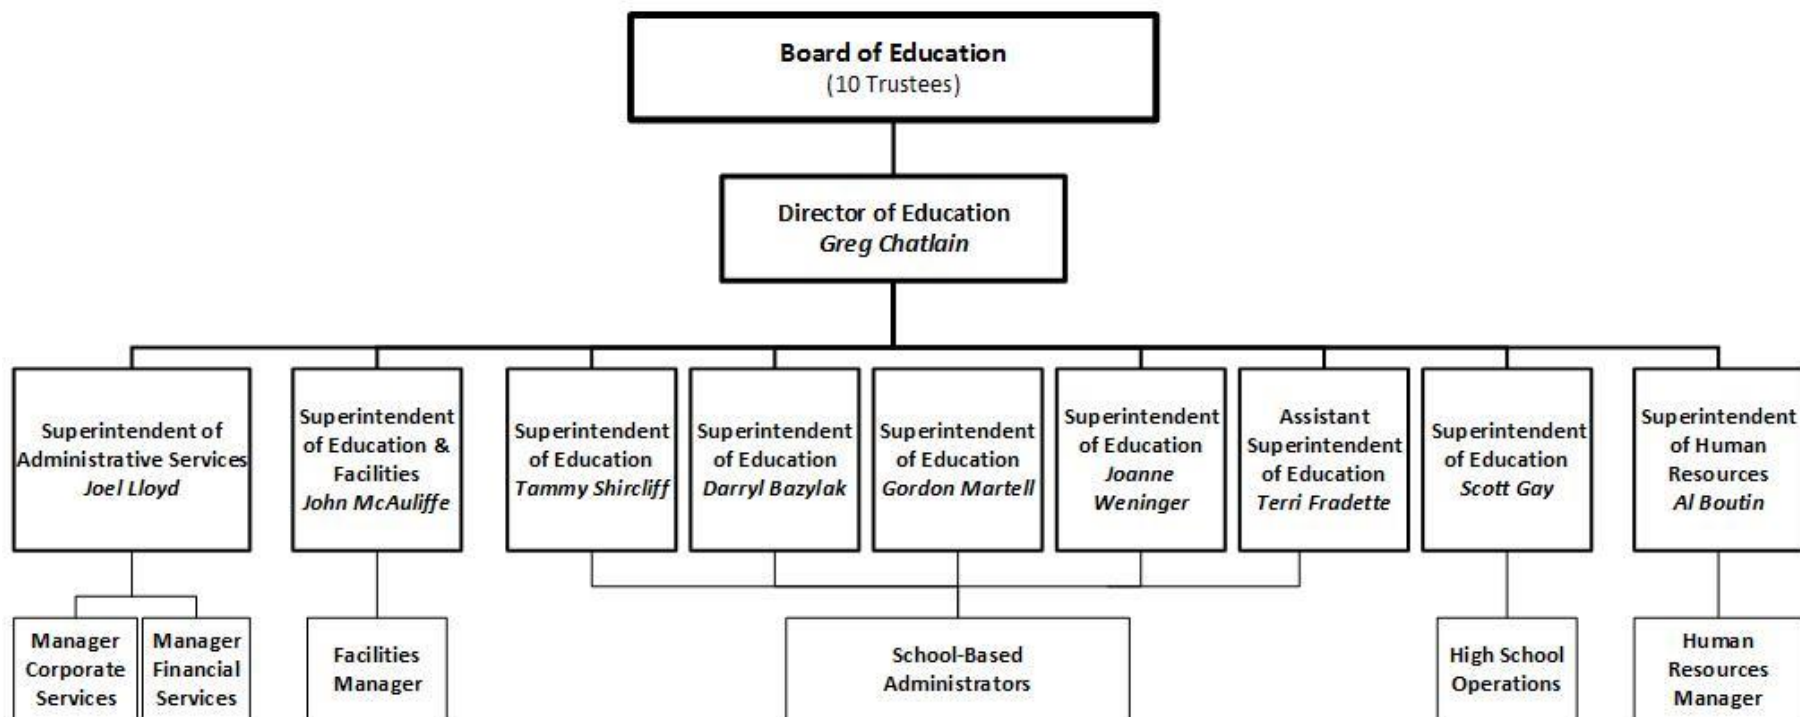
Board of Education
(10 Trustees)

Director of Education
Greg Chatlain

Superintendent of Administrative Services
Joel Lloyd

Superintendent of Education & Facilities
John McAuliffe

Superintendent of Education
Tammy Shircliff

Superintendent of Education
Darryl Bazylak

Superintendent of Education
Gordon Martell

Superintendent of Education
Joanne Weninger

Assistant Superintendent of Education
Terri Fradette

Superintendent of Education
Scott Gay

Superintendent of Human Resources
Al Boutin

Manager Corporate Services

Manager Financial Services

Facilities Manager

School-Based Administrators

High School Operations

Human Resources Manager